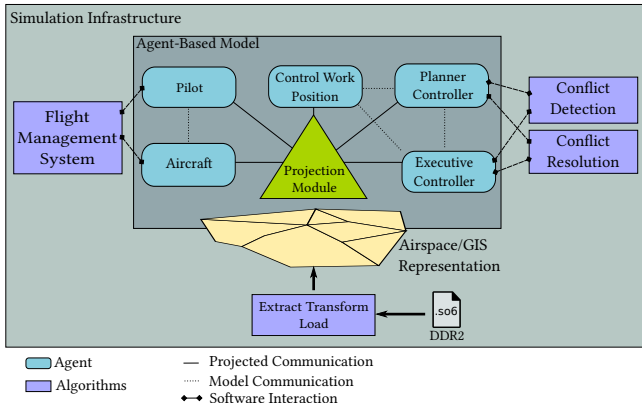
Simulation Infrastructure

Agent-Based Model

Pilot

Control Work Position

Planner Controller

Conflict Detection

Flight Management System

Aircraft

Projection Module

Executive Controller

Conflict Resolution

Airspace/GIS Representation

Extract Transform Load

.so6

DDR2

Agent

Algorithms

Projected Communication

Model Communication

Software Interaction